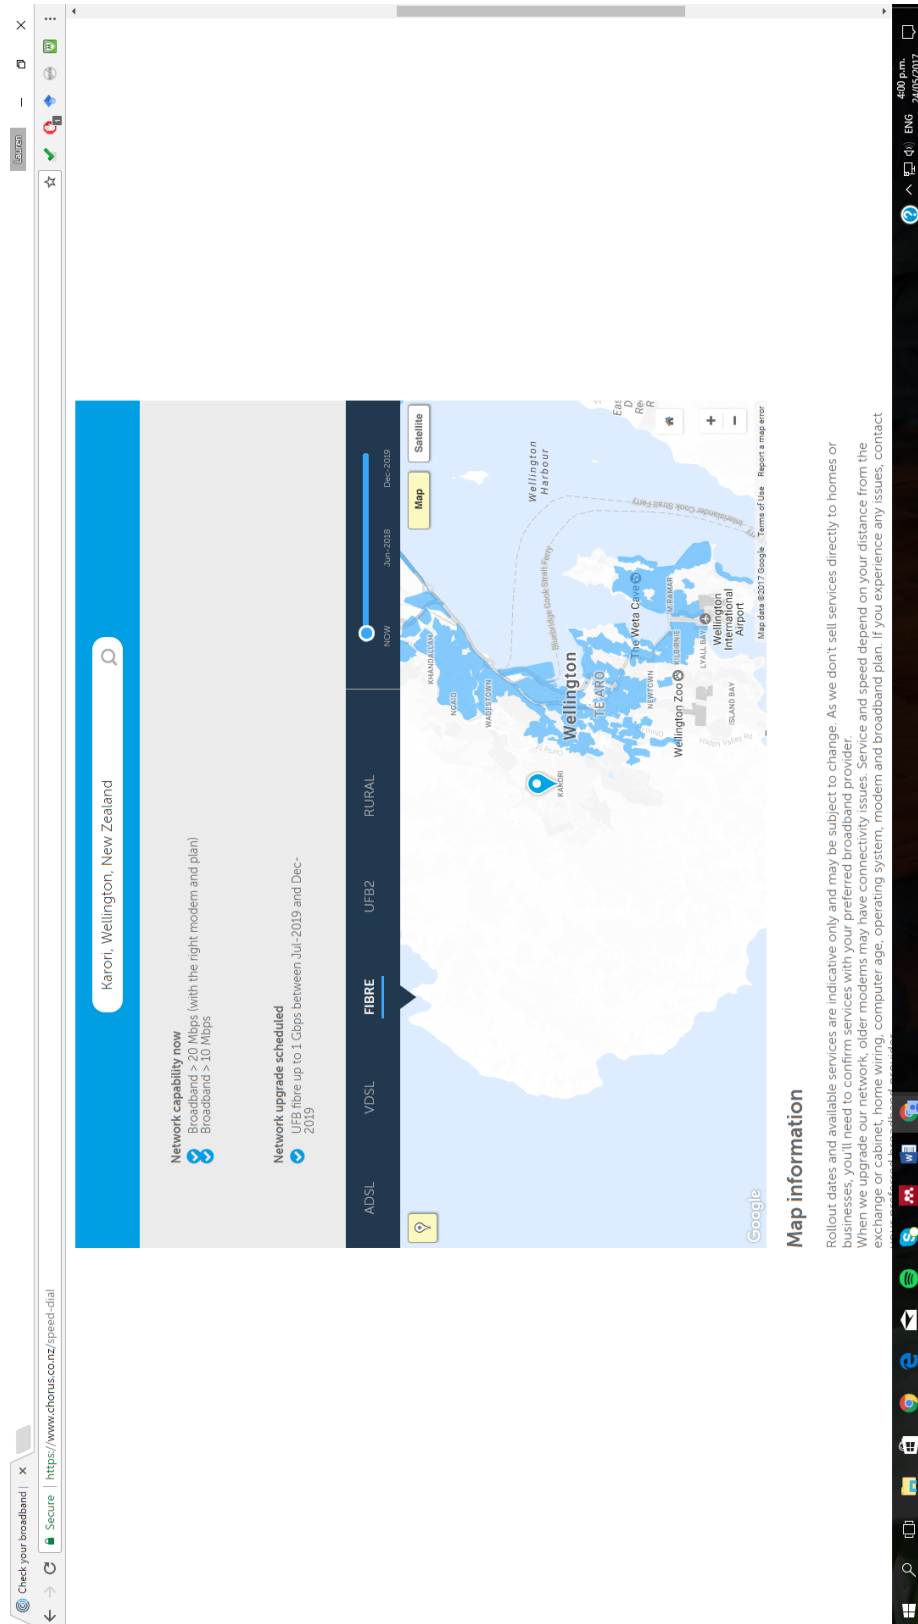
Check your broadband | ×

Lauren

Secure | https://www.chorus.co.nz/speed-dial

Karori, Wellington, New Zealand

Network capability now
Broadband > 20 Mbps (with the right modem and plan)
Broadband > 10 Mbps

Network upgrade scheduled
UFB fibre up to 1 Gbps between Jul-2019 and Dec-2019

ADSL VDSL FIBRE UFB2 RURAL

NOW Jun-2018 Dec-2019

Map Satellite

Wellington Harbour
Interislander Cook Strait Ferry
Bluebridge Cook Strait Ferry
KHANDALLAH
NGAIO
WADESTOWN
KARORI
Wellington
TE ARO
NEWTOWN
KILBIRNIE
MIRAMAR
The Weta Cave
LYALL BAY
Wellington International Airport
Wellington Zoo
ISLAND BAY
Happy Valley Rd

Google
Map data ©2017 Google Terms of Use Report a map error

Map information

Rollout dates and available services are indicative only and may be subject to change. As we don't sell services directly to homes or businesses, you'll need to confirm services with your preferred broadband provider.
When we upgrade our network, older modems may have connectivity issues. Service and speed depend on your distance from the exchange or cabinet, home wiring, computer age, operating system, modem and broadband plan. If you experience any issues, contact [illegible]

ENG 4:00 p.m. 24/05/2017